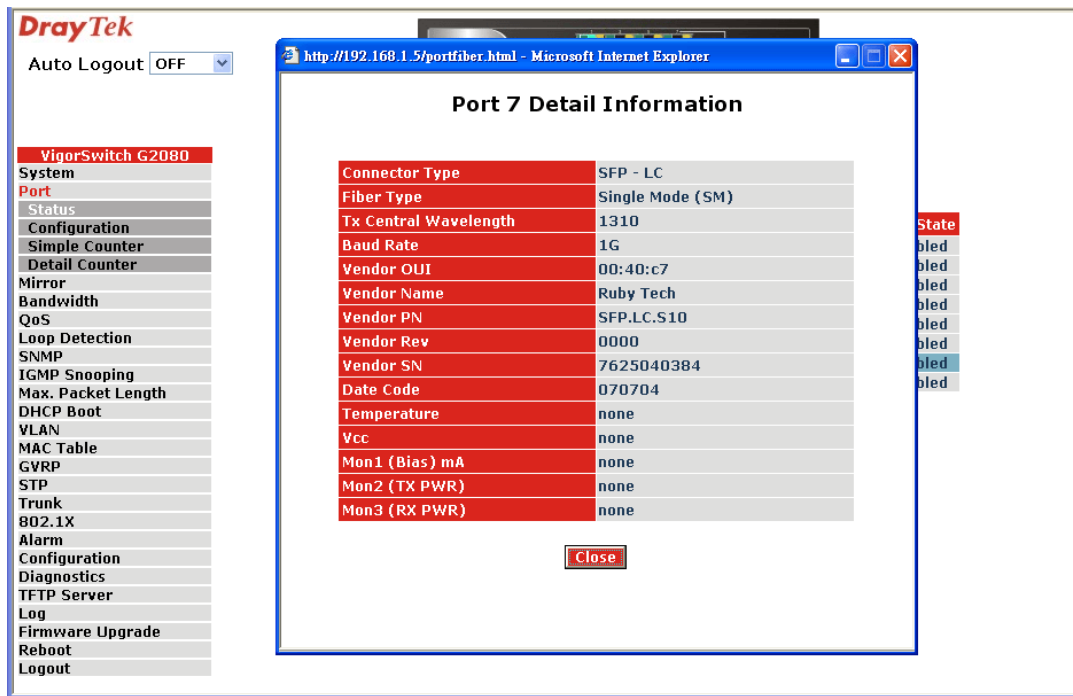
DrayTek

Auto Logout OFF

VigorSwitch G2080
System
Port
Status
Configuration
Simple Counter
Detail Counter
Mirror
Bandwidth
QoS
Loop Detection
SNMP
IGMP Snooping
Max. Packet Length
DHCP Boot
VLAN
MAC Table
GVRP
STP
Trunk
802.1X
Alarm
Configuration
Diagnostics
TFTP Server
Log
Firmware Upgrade
Reboot
Logout

http://192.168.1.5/portfiber.html - Microsoft Internet Explorer

Port 7 Detail Information

| Connector Type | SFP - LC |
|---|---|
| Fiber Type | Single Mode (SM) |
| Tx Central Wavelength | 1310 |
| Baud Rate | 1G |
| Vendor OUI | 00:40:c7 |
| Vendor Name | Ruby Tech |
| Vendor PN | SFP.LC.S10 |
| Vendor Rev | 0000 |
| Vendor SN | 7625040384 |
| Date Code | 070704 |
| Temperature | none |
| Vcc | none |
| Mon1 (Bias) mA | none |
| Mon2 (TX PWR) | none |
| Mon3 (RX PWR) | none |

Close

State
bled
bled
bled
bled
bled
bled
bled
bled